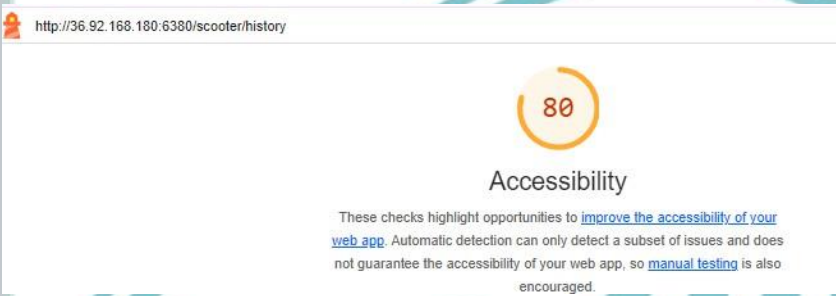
http://36.92.168.180:6380/scooter/history

80

Accessibility

These checks highlight opportunities to improve the accessibility of your web app. Automatic detection can only detect a subset of issues and does not guarantee the accessibility of your web app, so manual testing is also encouraged.